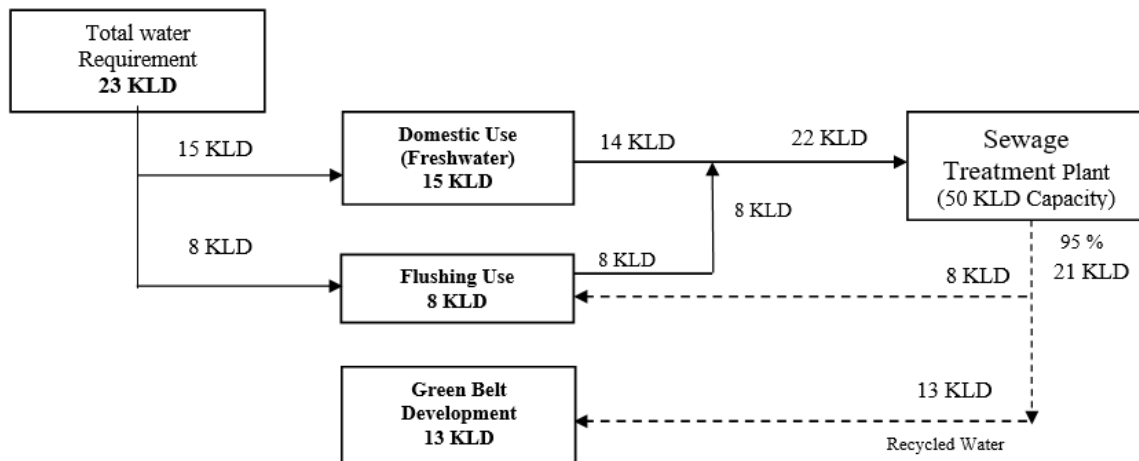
Total water Requirement
**23 KLD**

15 KLD

**Domestic Use (Freshwater)**
**15 KLD**

14 KLD

22 KLD

Sewage Treatment Plant
(50 KLD Capacity)

8 KLD

8 KLD

**Flushing Use**
**8 KLD**

8 KLD

95 %
21 KLD

8 KLD

**Green Belt Development**
**13 KLD**

13 KLD

Recycled Water